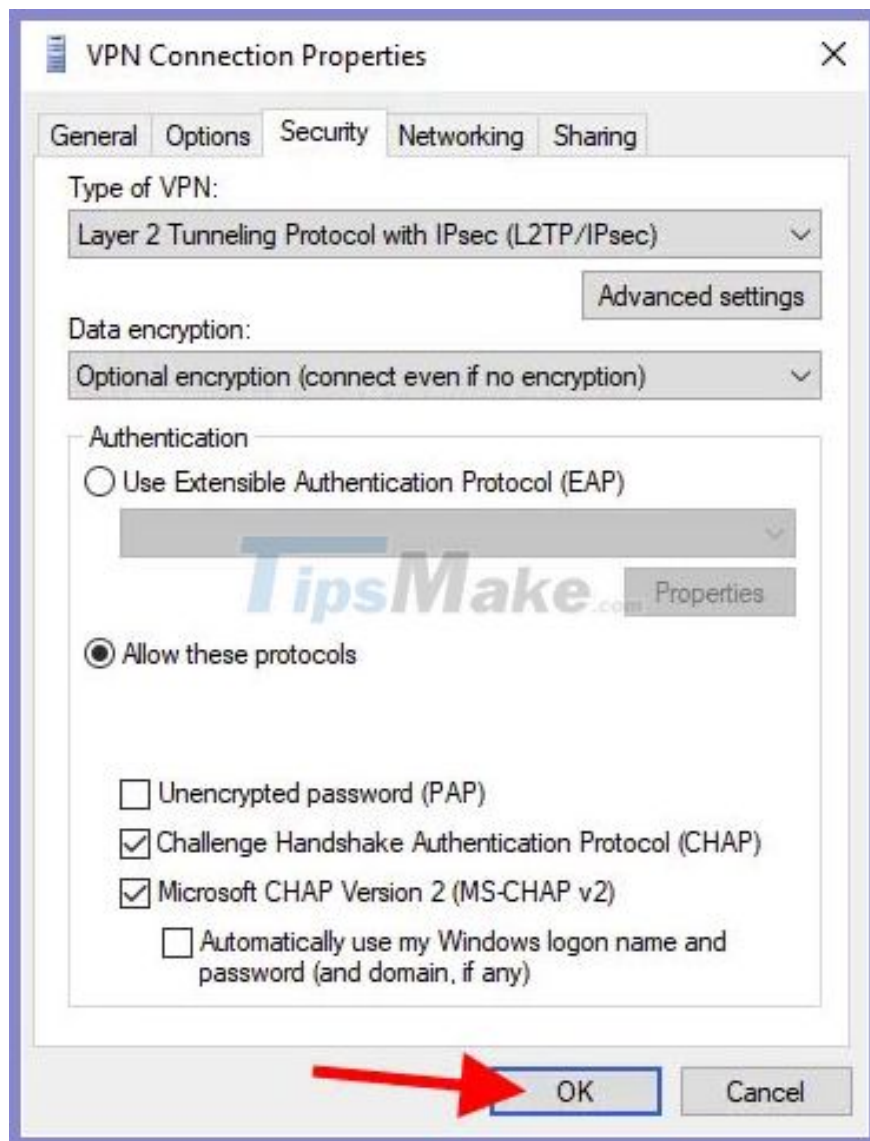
VPN Connection Properties

×

General Options Security Networking Sharing

Type of VPN:

Layer 2 Tunneling Protocol with IPsec (L2TP/IPsec)

Advanced settings

Data encryption:

Optional encryption (connect even if no encryption)

Authentication

Use Extensible Authentication Protocol (EAP)

TipsMake.com

Properties

Allow these protocols

Unencrypted password (PAP)

Challenge Handshake Authentication Protocol (CHAP)

Microsoft CHAP Version 2 (MS-CHAP v2)

Automatically use my Windows logon name and password (and domain, if any)

OK

Cancel